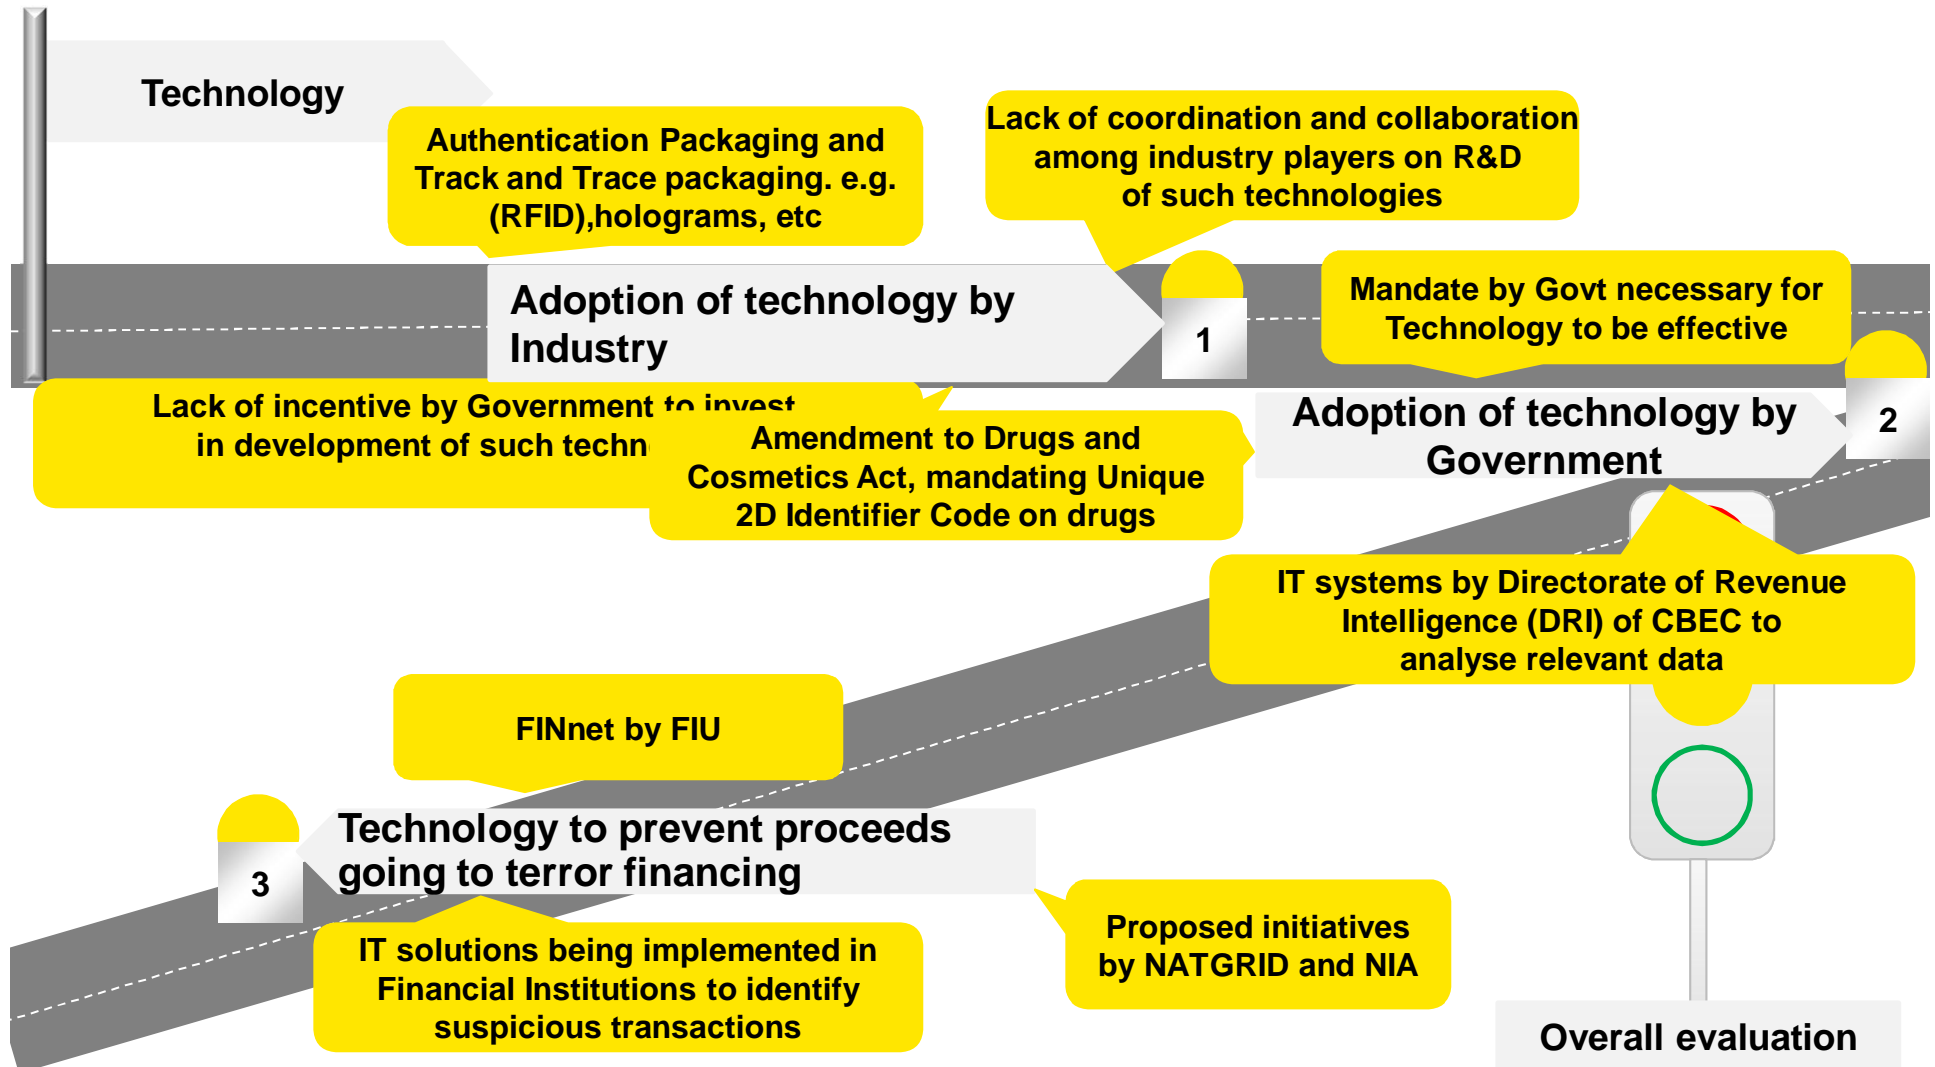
Technology

Authentication Packaging and Track and Trace packaging. e.g. (RFID),holograms, etc

Lack of coordination and collaboration among industry players on R&D of such technologies

Adoption of technology by Industry

1

Mandate by Govt necessary for Technology to be effective

Lack of incentive by Government to invest in development of such techn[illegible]

Amendment to Drugs and Cosmetics Act, mandating Unique 2D Identifier Code on drugs

Adoption of technology by Government

2

IT systems by Directorate of Revenue Intelligence (DRI) of CBEC to analyse relevant data

FINnet by FIU

3

Technology to prevent proceeds going to terror financing

IT solutions being implemented in Financial Institutions to identify suspicious transactions

Proposed initiatives by NATGRID and NIA

Overall evaluation